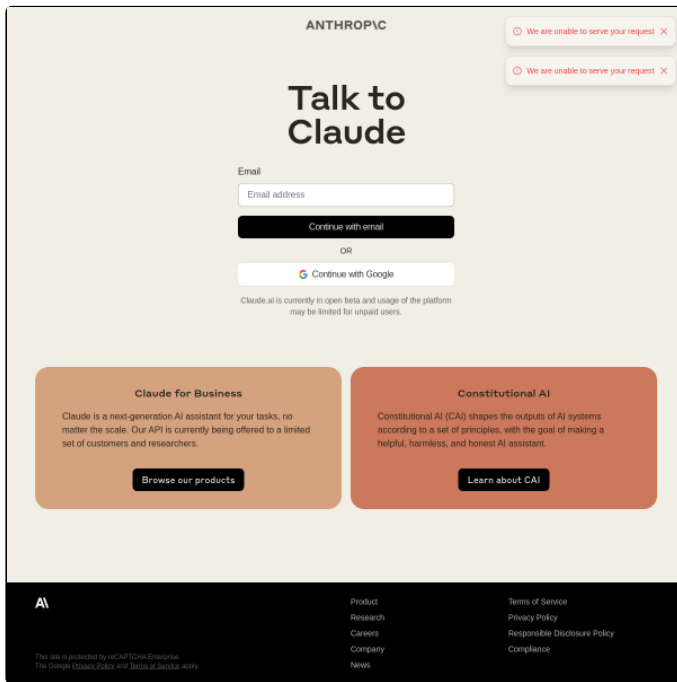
ANTHROP\C

We are unable to serve your request

We are unable to serve your request

Talk to Claude

Email

Email address

Continue with email

OR

Continue with Google

Claude.ai is currently in open beta and usage of the platform may be limited for unpaid users.

Claude for Business

Claude is a next-generation AI assistant for your tasks, no matter the scale. Our API is currently being offered to a limited set of customers and researchers.

Browse our products

Constitutional AI

Constitutional AI (CAI) shapes the outputs of AI systems according to a set of principles, with the goal of making a helpful, harmless, and honest AI assistant.

Learn about CAI

A\

This site is protected by reCAPTCHA Enterprise. The Google Privacy Policy and Terms of Service apply.

Product
Research
Careers
Company
News

Terms of Service
Privacy Policy
Responsible Disclosure Policy
Compliance